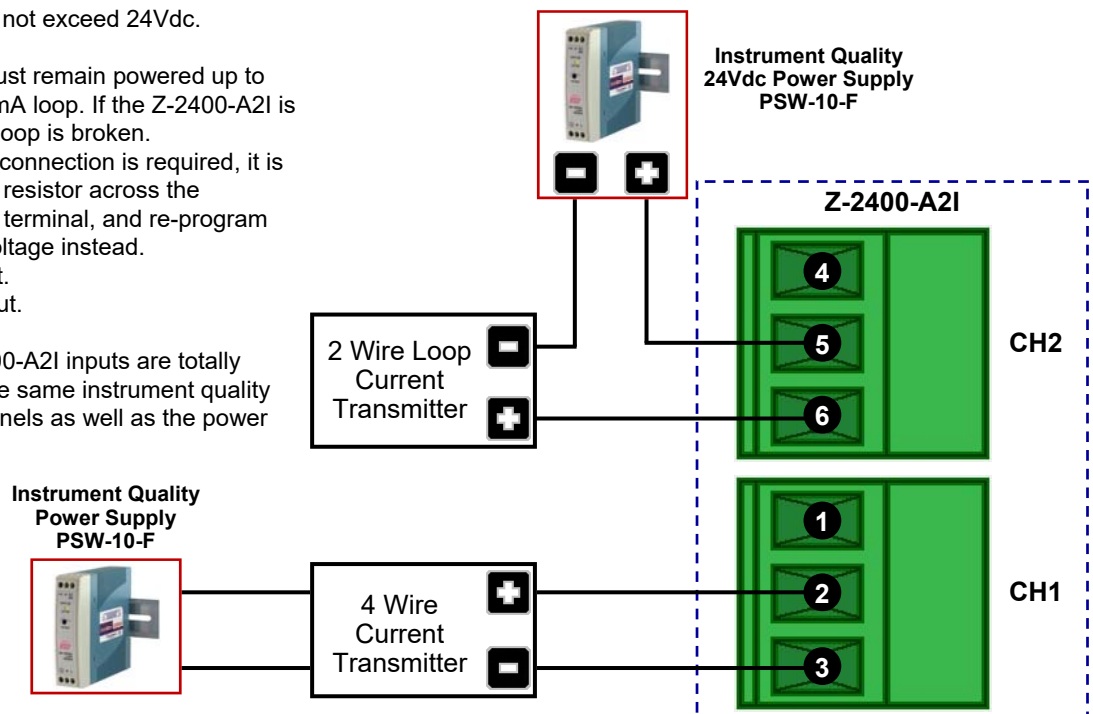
not exceed 24Vdc.

ust remain powered up to mA loop. If the Z-2400-A2I is oop is broken.
connection is required, it is resistor across the terminal, and re-program oltage instead.
t.
ut.

00-A2I inputs are totally e same instrument quality nels as well as the power

Instrument Quality
24Vdc Power Supply
PSW-10-F

Z-2400-A2I

2 Wire Loop Current Transmitter

4
5
6

CH2

Instrument Quality
Power Supply
PSW-10-F

4 Wire Current Transmitter

1
2
3

CH1